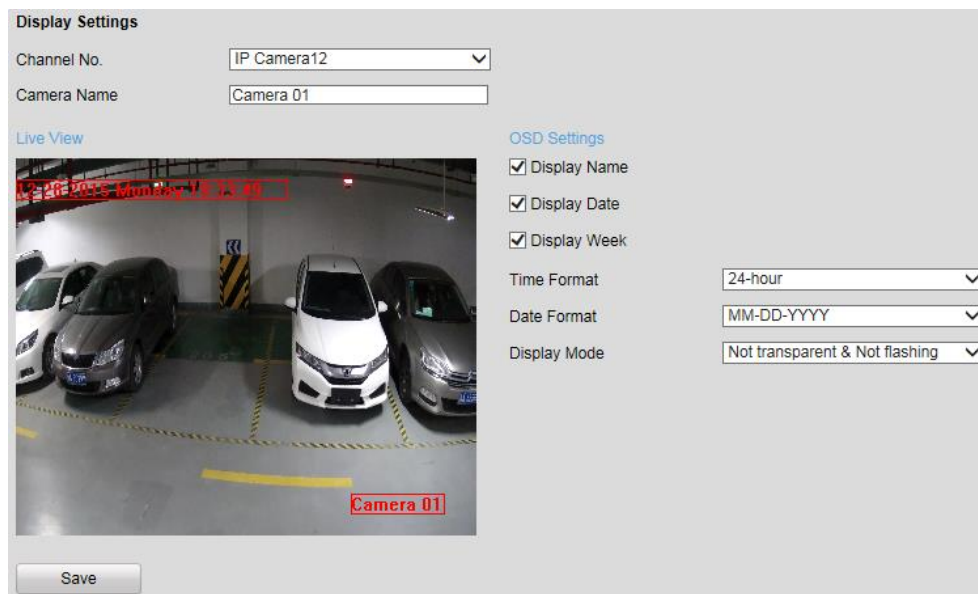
Display Settings

Channel No. IP Camera12

Camera Name Camera 01

Live View

12-28-2015 Monday 10:33:49

Camera 01

OSD Settings

Display Name

Display Date

Display Week

Time Format 24-hour

Date Format MM-DD-YYYY

Display Mode Not transparent & Not flashing

Save